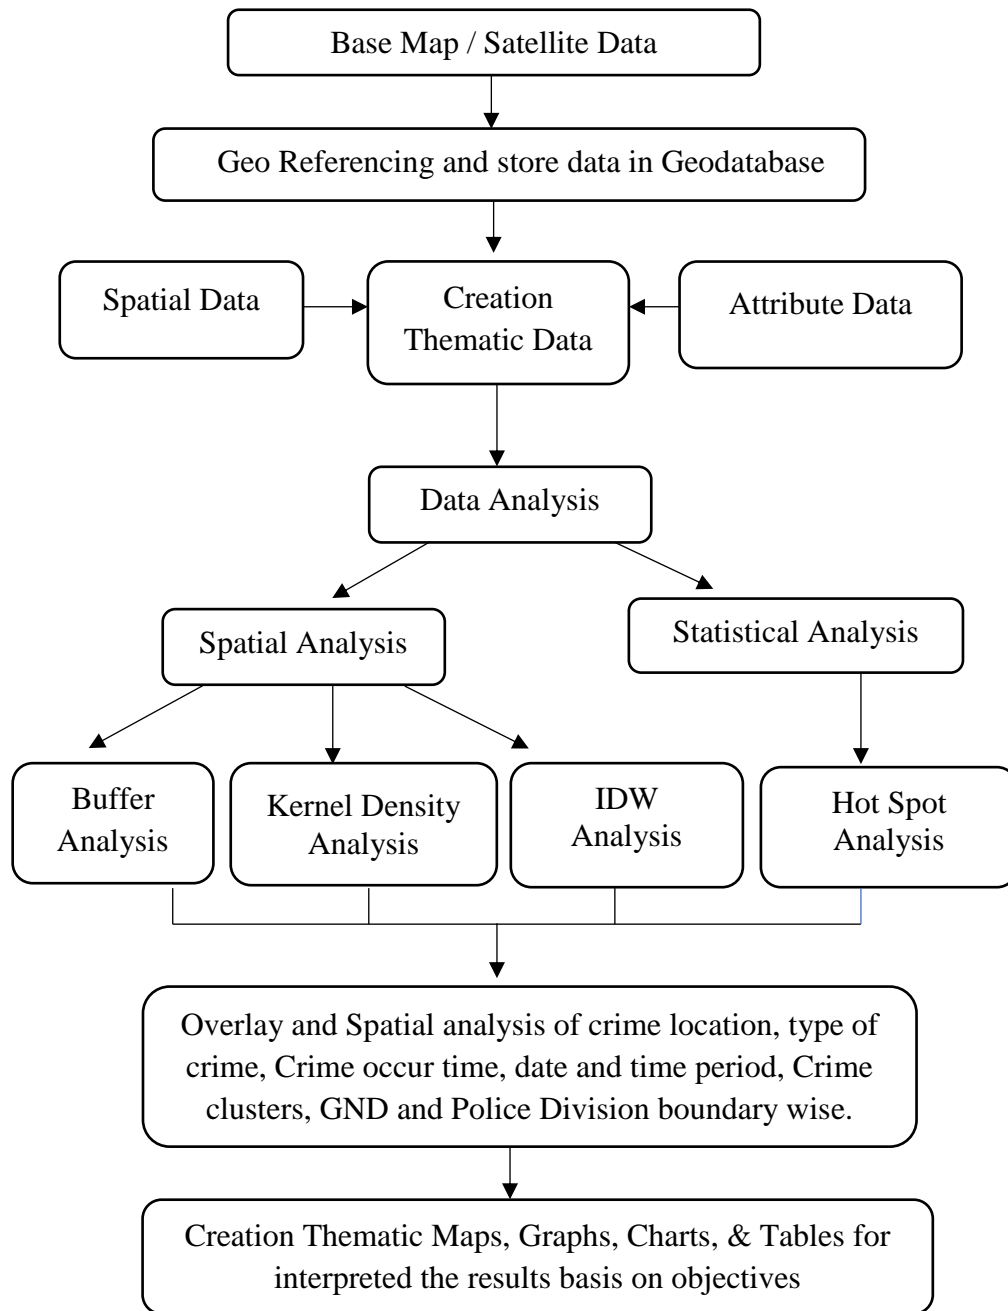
Base Map / Satellite Data

Geo Referencing and store data in Geodatabase

Spatial Data

Creation Thematic Data

Attribute Data

Data Analysis

Spatial Analysis

Statistical Analysis

Buffer Analysis

Kernel Density Analysis

IDW Analysis

Hot Spot Analysis

Overlay and Spatial analysis of crime location, type of crime, Crime occur time, date and time period, Crime clusters, GND and Police Division boundary wise.

Creation Thematic Maps, Graphs, Charts, & Tables for interpreted the results basis on objectives